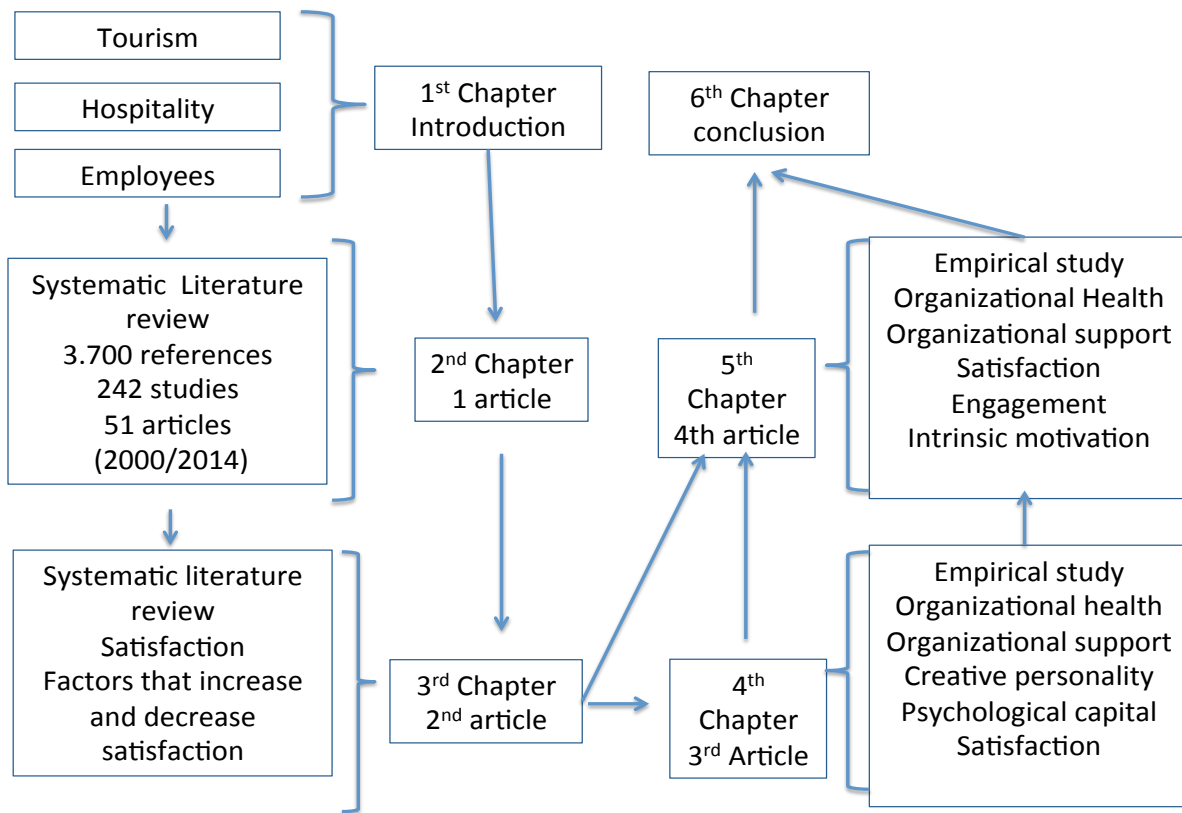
Tourism

Hospitality

Employees

1$^{st}$ Chapter Introduction

6$^{th}$ Chapter conclusion

Systematic Literature review
3.700 references
242 studies
51 articles
(2000/2014)

2$^{nd}$ Chapter
1 article

5$^{th}$ Chapter
4th article

Empirical study
Organizational Health
Organizational support
Satisfaction
Engagement
Intrinsic motivation

Systematic literature review
Satisfaction
Factors that increase and decrease satisfaction

3$^{rd}$ Chapter
2$^{nd}$ article

4$^{th}$ Chapter
3$^{rd}$ Article

Empirical study
Organizational health
Organizational support
Creative personality
Psychological capital
Satisfaction